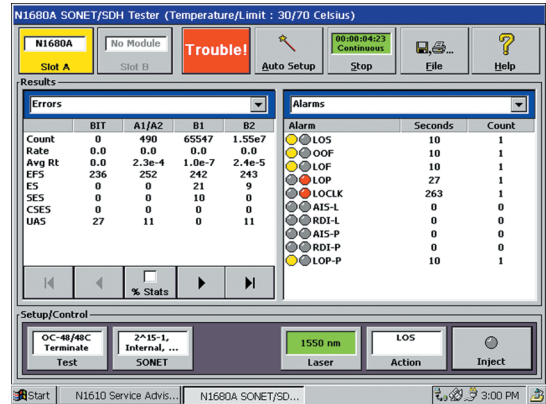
N1680A SONET/SDH Tester (Temperature/Limit : 30/70 Celsius)

N1680A
Slot A

No Module
Slot B

Trouble!

Auto Setup

00:00:04:23
Continuous
Stop

File

Help

Results

Errors

| | BIT | A1/A2 | B1 | B2 |
|---|---|---|---|---|
| Count | 0 | 490 | 65547 | 1.55e7 |
| Rate | 0.0 | 0.0 | 0.0 | 0.0 |
| Avg Rt | 0.0 | 2.3e-4 | 1.0e-7 | 2.4e-5 |
| EFS | 236 | 252 | 242 | 243 |
| ES | 0 | 0 | 21 | 9 |
| SES | 0 | 0 | 10 | 0 |
| CSES | 0 | 0 | 0 | 0 |
| UAS | 27 | 11 | 0 | 11 |

% Stats

Alarms

| Alarm | Seconds | Count |
|---|---|---|
| LOS | 10 | 1 |
| OOF | 10 | 1 |
| LOF | 10 | 1 |
| LOP | 27 | 1 |
| LOCLK | 263 | 1 |
| AIS-L | 0 | 0 |
| RDI-L | 0 | 0 |
| AIS-P | 0 | 0 |
| RDI-P | 0 | 0 |
| LOP-P | 10 | 1 |

Setup/Control

OC-48/48C
Terminate
Test

2^15-1,
Internal, ...
SONET

1550 nm
Laser

LOS
Action

Inject

Start N1610 Service Advis... N1680A SONET/SD... 3:00 PM